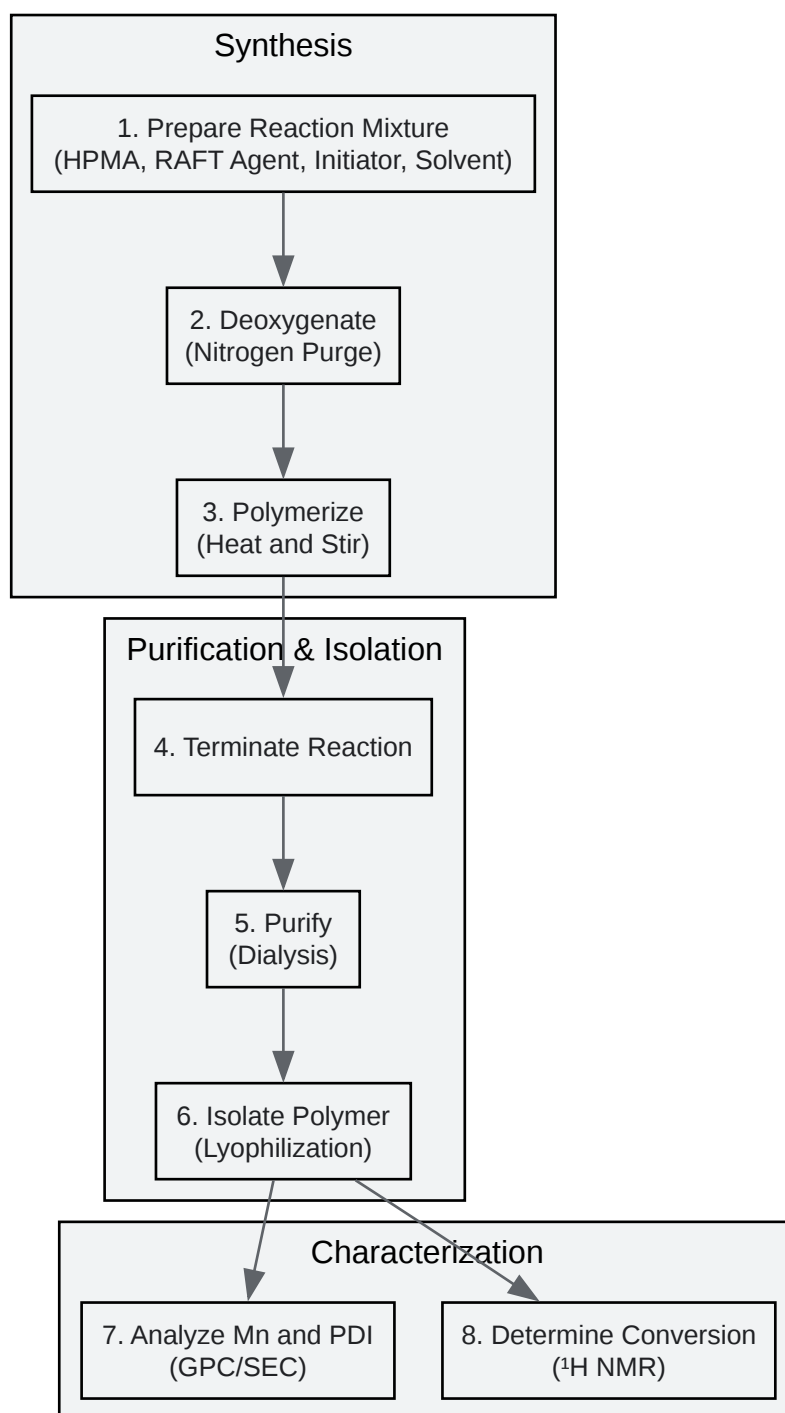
Synthesis

1. Prepare Reaction Mixture
(HPMA, RAFT Agent, Initiator, Solvent)

2. Deoxygenate
(Nitrogen Purge)

3. Polymerize
(Heat and Stir)

Purification & Isolation

4. Terminate Reaction

5. Purify
(Dialysis)

6. Isolate Polymer
(Lyophilization)

Characterization

7. Analyze Mn and PDI
(GPC/SEC)

8. Determine Conversion
($^1$H NMR)